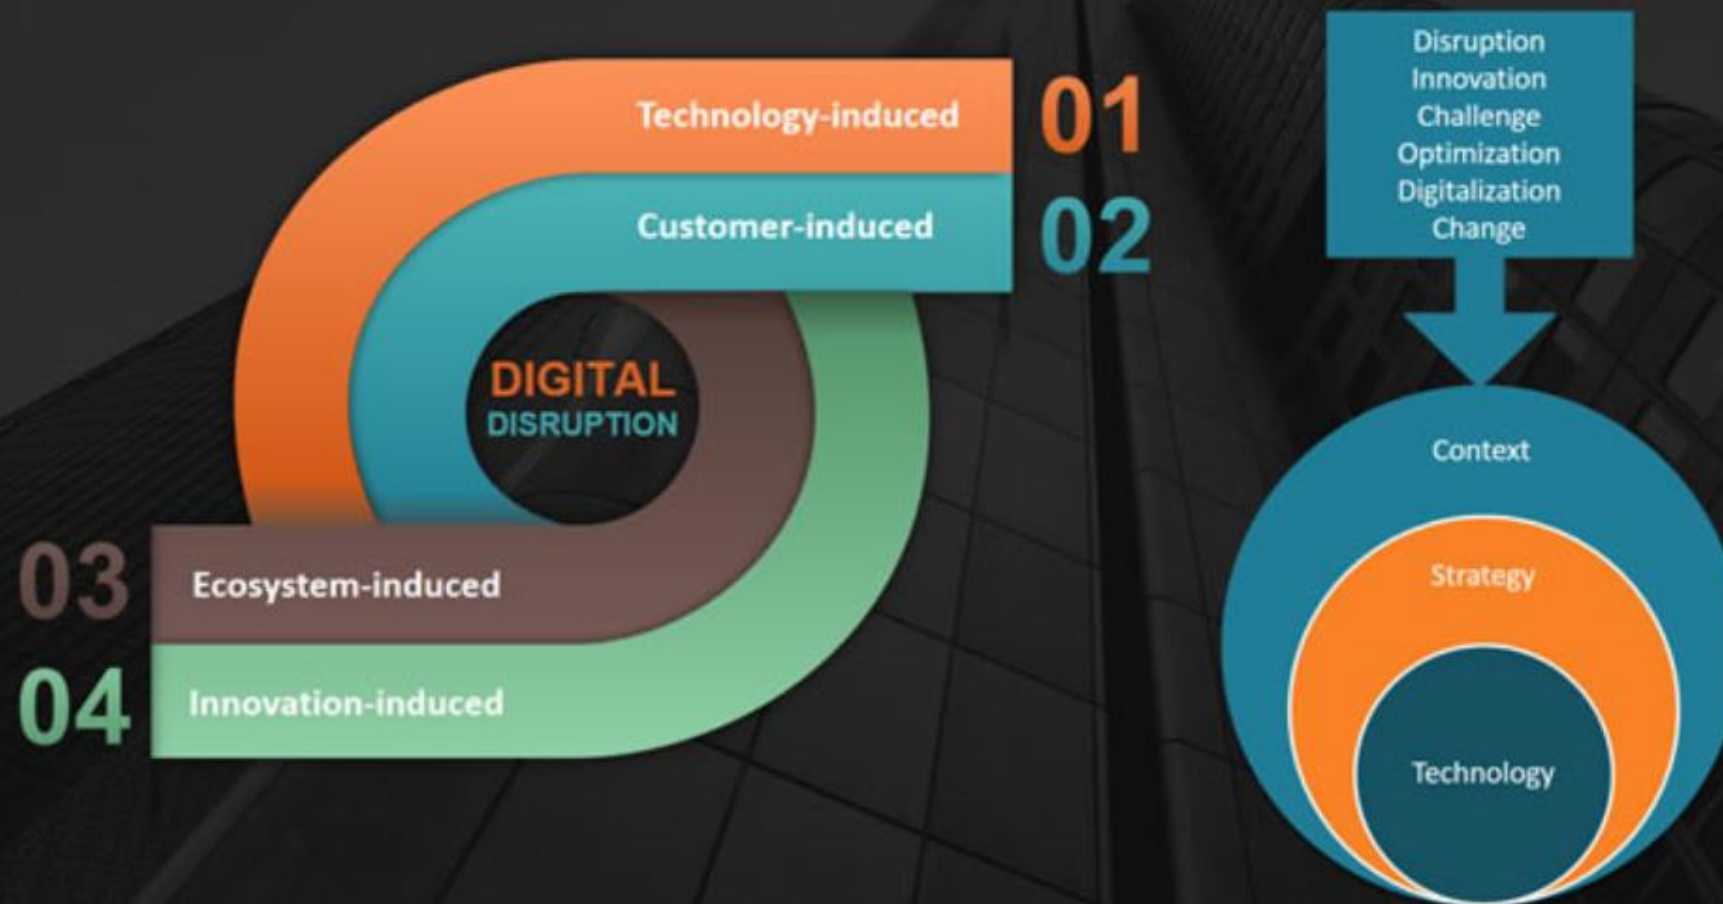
Technology-induced
01

Customer-induced
02

DIGITAL
DISRUPTION

03
Ecosystem-induced

04
Innovation-induced

Disruption
Innovation
Challenge
Optimization
Digitalization
Change

Context

Strategy

Technology